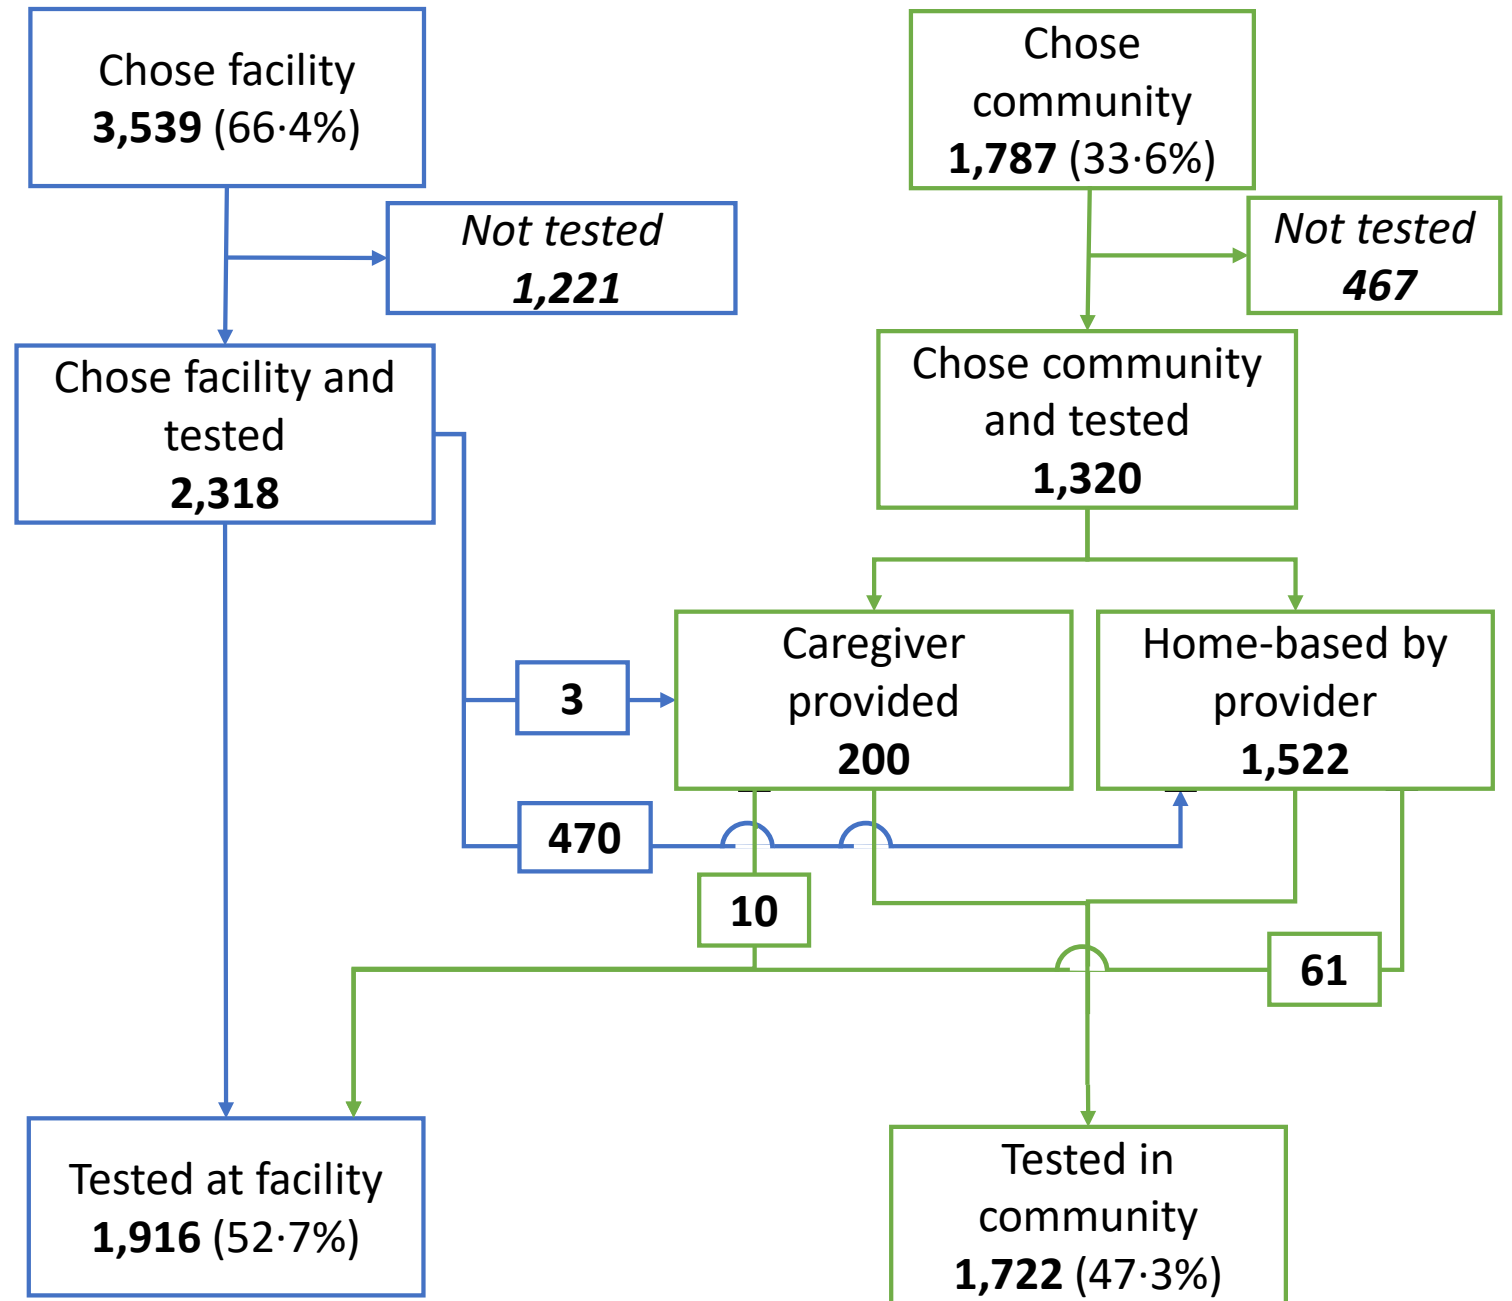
Chose facility
**3,539** (66·4%)

Chose community
**1,787** (33·6%)

*Not tested*
***1,221***

*Not tested*
***467***

Chose facility and tested
**2,318**

Chose community and tested
**1,320**

**3**

Caregiver provided
**200**

Home-based by provider
**1,522**

**470**

**10**

**61**

Tested at facility
**1,916** (52·7%)

Tested in community
**1,722** (47·3%)